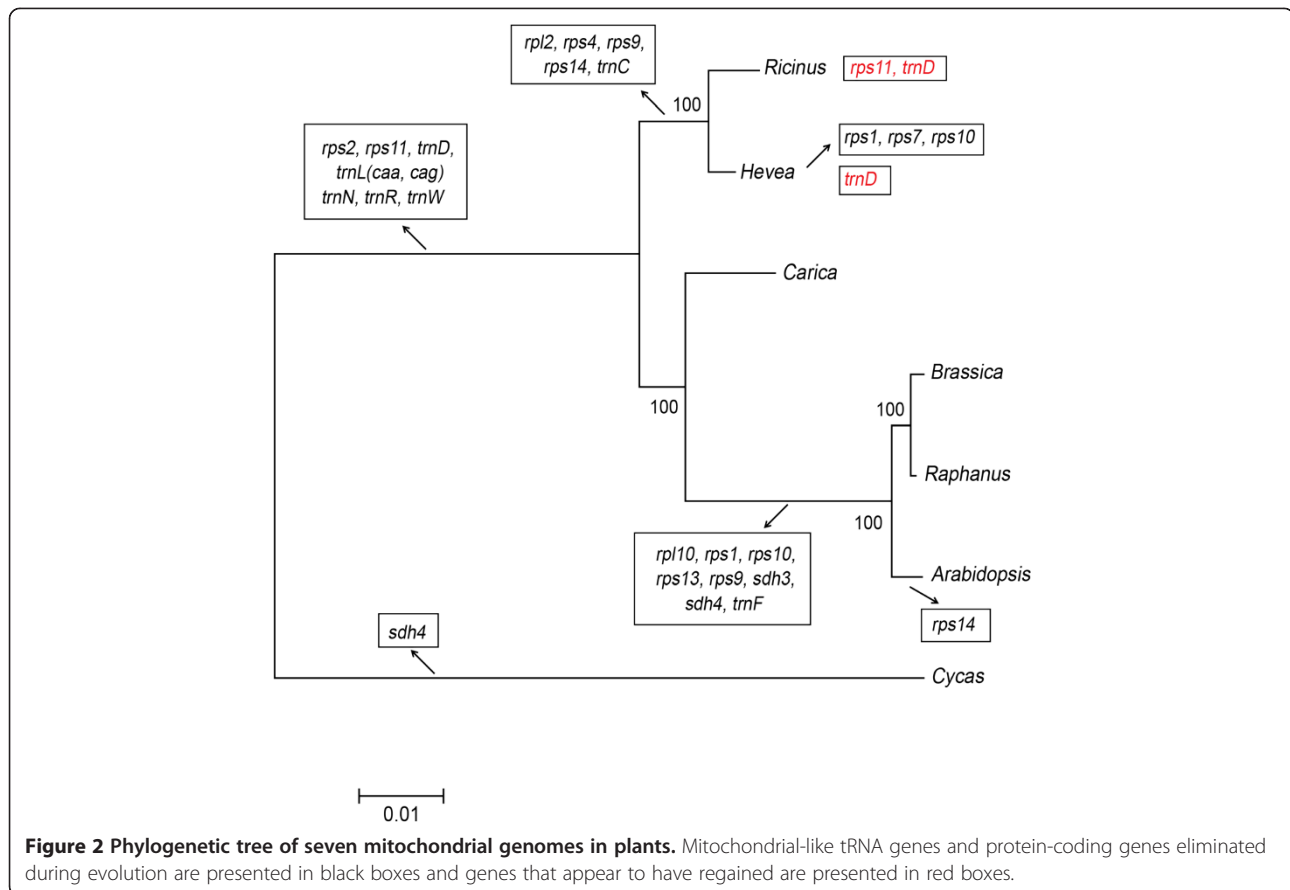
rpl2, rps4, rps9, rps14, trnC

100

Ricinus

rps11, trnD

rps2, rps11, trnD, trnL(caa, cag) trnN, trnR, trnW

rps1, rps7, rps10

Hevea

trnD

Carica

Brassica

100

100

Raphanus

100

rpl10, rps1, rps10, rps13, rps9, sdh3, sdh4, trnF

Arabidopsis

rps14

sdh4

Cycas

0.01

**Figure 2 Phylogenetic tree of seven mitochondrial genomes in plants.** Mitochondrial-like tRNA genes and protein-coding genes eliminated during evolution are presented in black boxes and genes that appear to have regained are presented in red boxes.